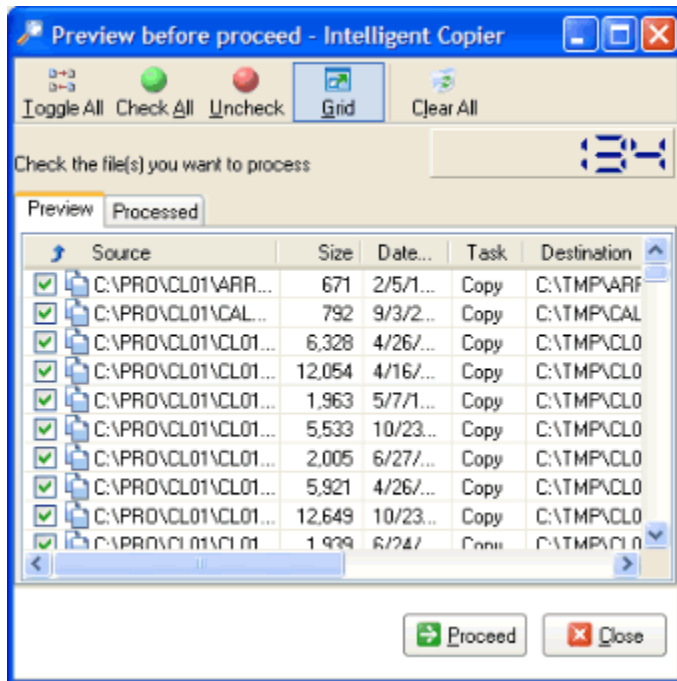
Preview before proceed - Intelligent Copier

Toggle All Check All Uncheck Grid Clear All

Check the file(s) you want to process

134

Preview Processed

| Source | Size | Date... | Task | Destination |
|---|---|---|---|---|
| C:\PRO\CL01\ARR... | 671 | 2/5/1... | Copy | C:\TMP\ARR |
| C:\PRO\CL01\CAL... | 792 | 9/3/2... | Copy | C:\TMP\CAL |
| C:\PRO\CL01\CL01... | 6,328 | 4/26/... | Copy | C:\TMP\CL0 |
| C:\PRO\CL01\CL01... | 12,054 | 4/16/... | Copy | C:\TMP\CL0 |
| C:\PRO\CL01\CL01... | 1,963 | 5/7/1... | Copy | C:\TMP\CL0 |
| C:\PRO\CL01\CL01... | 5,533 | 10/23... | Copy | C:\TMP\CL0 |
| C:\PRO\CL01\CL01... | 2,005 | 6/27/... | Copy | C:\TMP\CL0 |
| C:\PRO\CL01\CL01... | 5,921 | 4/26/... | Copy | C:\TMP\CL0 |
| C:\PRO\CL01\CL01... | 12,649 | 10/23... | Copy | C:\TMP\CL0 |
| C:\PRO\CL01\CL01 | 1,939 | 6/24/... | Copy | C:\TMP\CL0 |

Proceed Close